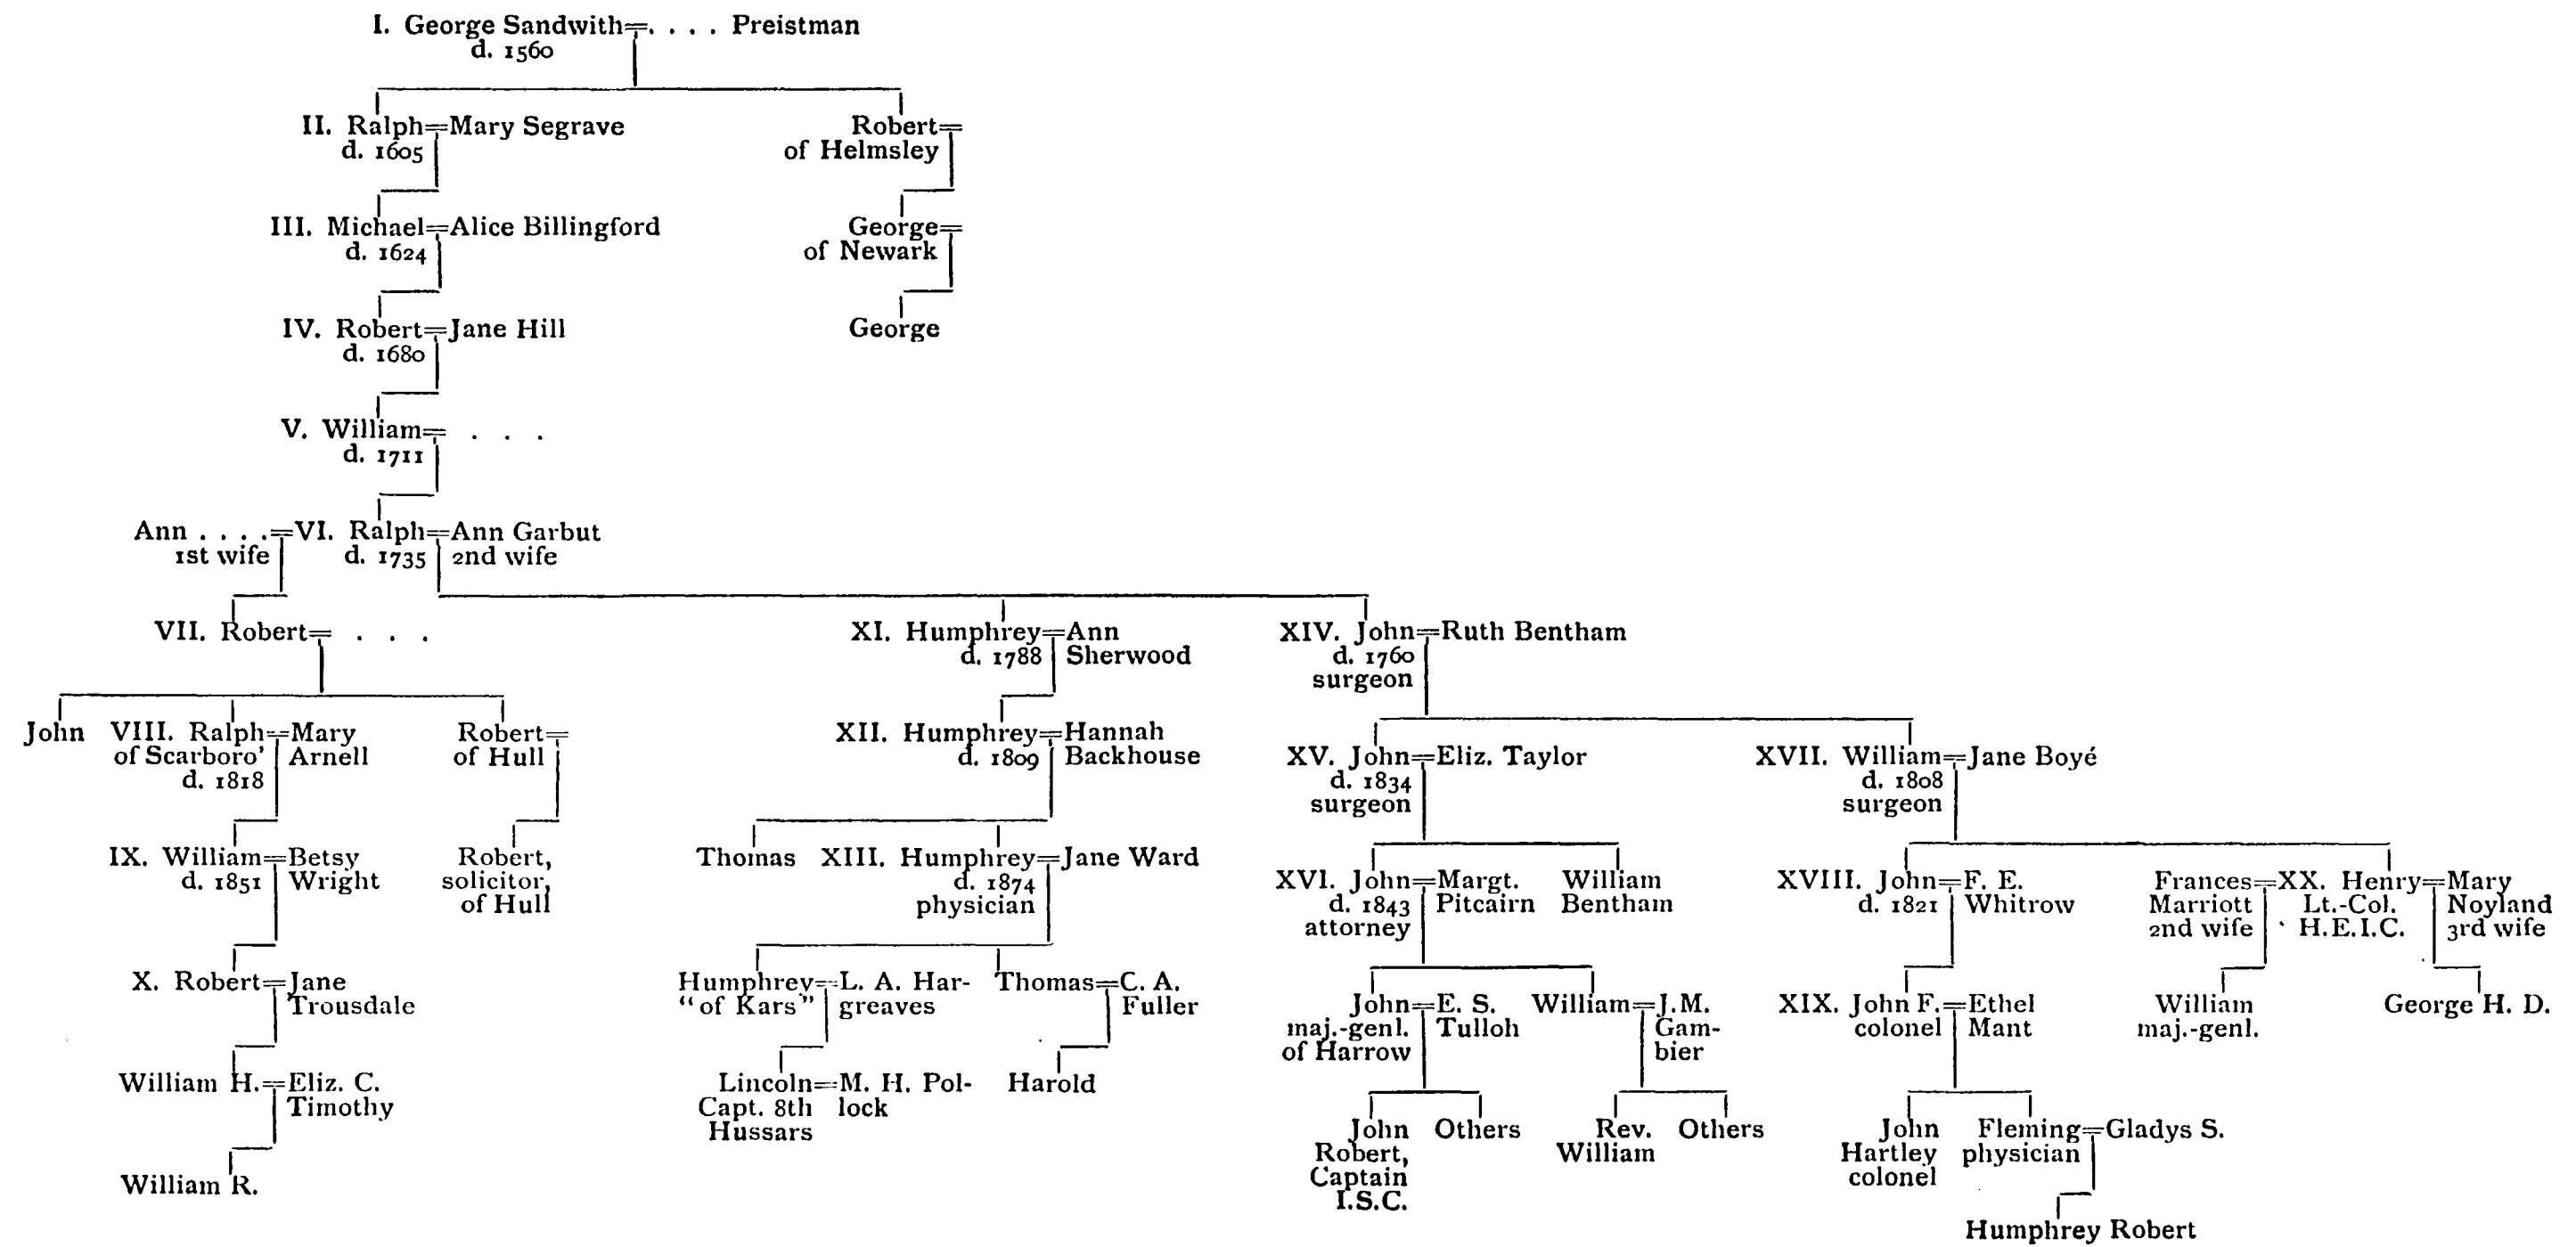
I. George Sandwith=. . . . Preistman
d. 1560

II. Ralph=Mary Segrave
d. 1605

Robert=
of Helmsley

III. Michael=Alice Billingford
d. 1624

George=
of Newark

IV. Robert=Jane Hill
d. 1680

George

V. William= . . .
d. 1711

Ann . . . .=VI. Ralph=Ann Garbut
1st wife d. 1735 2nd wife

VII. Robert= . . .

XI. Humphrey=Ann Sherwood
d. 1788

XIV. John=Ruth Bentham
d. 1760
surgeon

John

VIII. Ralph=Mary Arnell
of Scarboro'
d. 1818

Robert=
of Hull

XII. Humphrey=Hannah Backhouse
d. 1809

XV. John=Eliz. Taylor
d. 1834
surgeon

XVII. William=Jane Boyé
d. 1808
surgeon

IX. William=Betsy Wright
d. 1851

Robert, solicitor, of Hull

Thomas

XIII. Humphrey=Jane Ward
d. 1874
physician

XVI. John=Margt. Pitcairn
d. 1843
attorney

William Bentham

XVIII. John=F. E. Whitrow
d. 1821

Frances=XX. Henry=Mary Noyland
Marriott Lt.-Col. 3rd wife
2nd wife H.E.I.C.

X. Robert=Jane Trousdale

Humphrey=L. A. Hargreaves
"of Kars"

Thomas=C. A. Fuller

John=E. S. Tulloh
maj.-genl.
of Harrow

William=J.M. Gambier

XIX. John F.=Ethel Mant
colonel

William
maj.-genl.

George H. D.

William H.=Eliz. C. Timothy

Lincoln=M. H. Pollock
Capt. 8th
Hussars

Harold

John Robert, Captain I.S.C.

Others

Rev. William

Others

John Hartley colonel

Fleming=Gladys S.
physician

William R.

Humphrey Robert